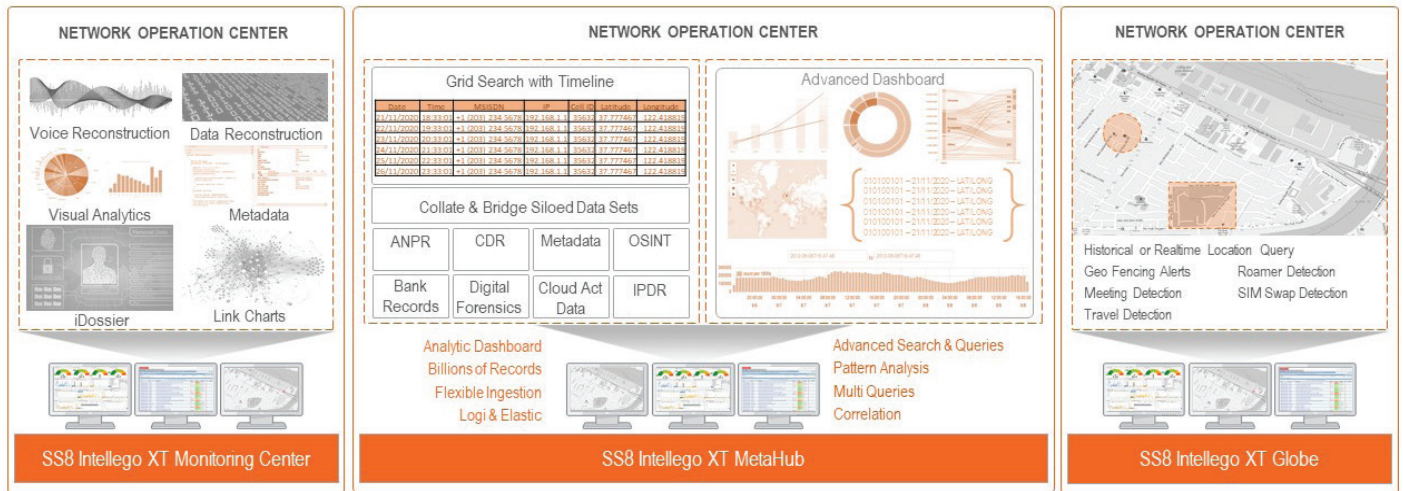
NETWORK OPERATION CENTER

Voice Reconstruction
Data Reconstruction
Visual Analytics
Metadata
iDossier
Link Charts

SS8 Intellego XT Monitoring Center

NETWORK OPERATION CENTER

Grid Search with Timeline

| Date | Time | MSISDN | IP | Cell ID | Latitude | Longitude |
|---|---|---|---|---|---|---|
| 21/11/2020 | 18:33:02 | +1 (203) 234 5678 | 192.168.1.1 | 35632 | 37.777467 | 122.418819 |
| 22/11/2020 | 19:33:02 | +1 (203) 234 5678 | 192.168.1.1 | 35632 | 37.777467 | 122.418819 |
| 23/11/2020 | 20:33:02 | +1 (203) 234 5678 | 192.168.1.1 | 35632 | 37.777467 | 122.418819 |
| 24/11/2020 | 21:33:02 | +1 (203) 234 5678 | 192.168.1.1 | 35632 | 37.777467 | 122.418819 |
| 25/11/2020 | 22:33:02 | +1 (203) 234 5678 | 192.168.1.1 | 35632 | 37.777467 | 122.418819 |
| 26/11/2020 | 23:33:02 | +1 (203) 234 5678 | 192.168.1.1 | 35632 | 37.777467 | 122.418819 |

Collate & Bridge Siloed Data Sets

ANPR
CDR
Metadata
OSINT
Bank Records
Digital Forensics
Cloud Act Data
IPDR

Advanced Dashboard

010100101 – 21/11/2020 – LAT/LONG
010100101 – 21/11/2020 – LAT/LONG
010100101 – 21/11/2020 – LAT/LONG
010100101 – 21/11/2020 – LAT/LONG
010100101 – 21/11/2020 – LAT/LONG
010100101 – 21/11/2020 – LAT/LONG

Analytic Dashboard
Billions of Records
Flexible Ingestion
Logi & Elastic

Advanced Search & Queries
Pattern Analysis
Multi Queries
Correlation

SS8 Intellego XT MetaHub

NETWORK OPERATION CENTER

Historical or Realtime Location Query
Geo Fencing Alerts
Roamer Detection
Meeting Detection
SIM Swap Detection
Travel Detection

SS8 Intellego XT Globe